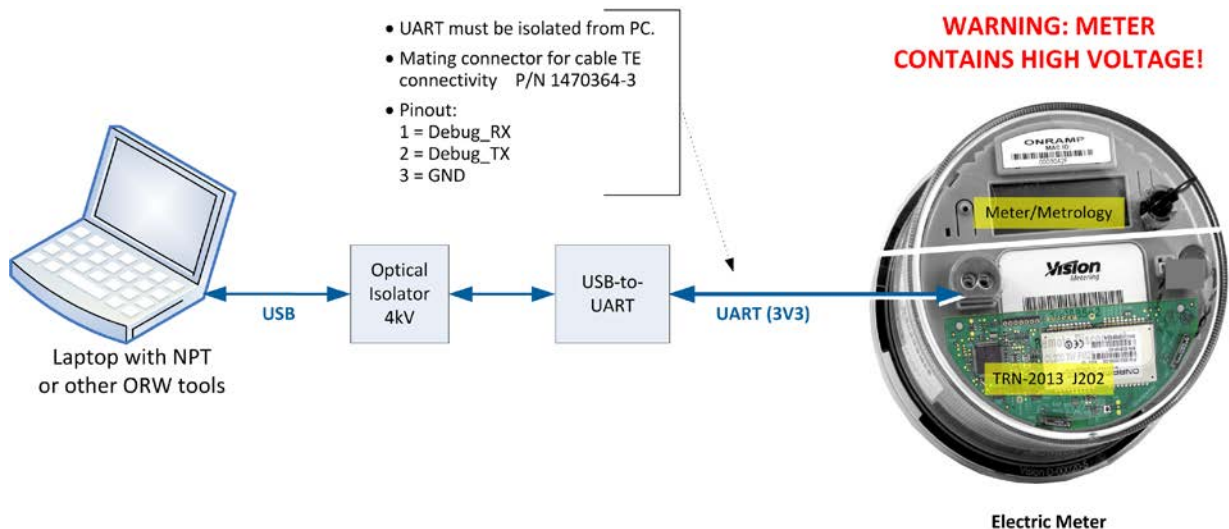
• UART must be isolated from PC.

• Mating connector for cable TE connectivity P/N 1470364-3

• Pinout:
1 = Debug_RX
2 = Debug_TX
3 = GND

WARNING: METER CONTAINS HIGH VOLTAGE!

ONRAMP
MAC ID

Meter/Metrology

Vision
Metering

Optical Isolator 4kV

USB-to-UART

USB

UART (3V3)

Laptop with NPT or other ORW tools

TRN-2013 J202

Electric Meter